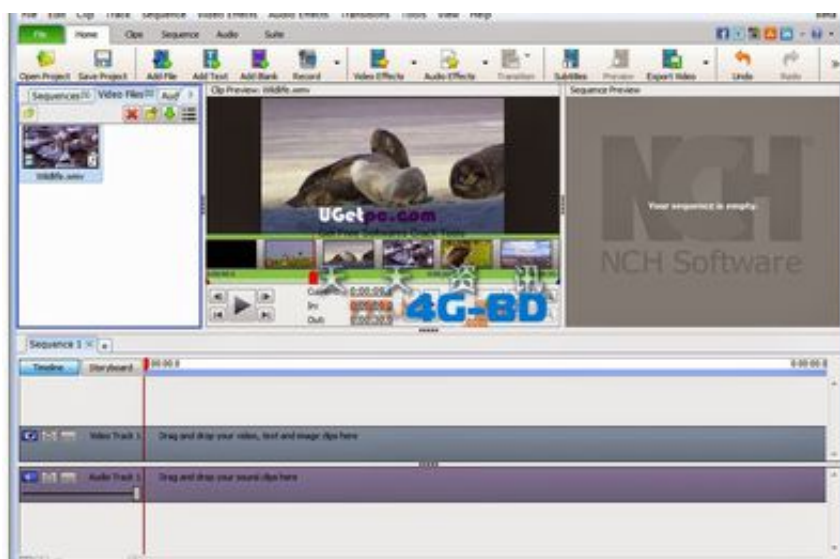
File Edit Clip Track Sequence Video Effects Audio Effects Transitions Tools View Help

File Home Clips Sequence Audio Suite

Open Project Save Project Add File Add Text Add Blank Record Video Effects Audio Effects Transition Subtitles Preview Export Video Undo Redo

Sequences Video Files Aud

Wildlife.wmv

Clip Preview: Wildlife.wmv

UGetpc.com

4G-BD

Cursor: 0:00:00.0
In: 0:00:00.0
Out: 0:00:30.0

Sequence Preview

Your sequence is empty.

NCH Software

Sequence 1

Timeline Storyboard 0:00:00.0 0:00:00.0

Video Track 1 Drag and drop your video, text and image clips here

Audio Track 1 Drag and drop your sound clips here